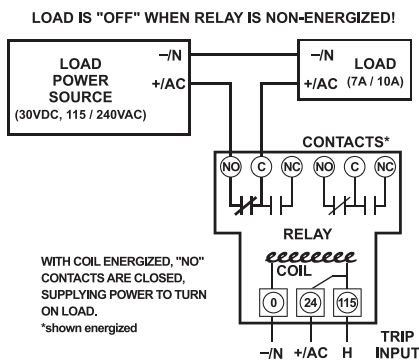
LOAD IS "OFF" WHEN RELAY IS NON-ENERGIZED!

LOAD POWER SOURCE (30VDC, 115 / 240VAC)

–/N

+/AC

–/N

+/AC

LOAD (7A / 10A)

CONTACTS*

NO C NC NO C NC

RELAY

COIL

0 24 115

WITH COIL ENERGIZED, "NO" CONTACTS ARE CLOSED, SUPPLYING POWER TO TURN ON LOAD.
*shown energized

–/N +/AC H

TRIP INPUT